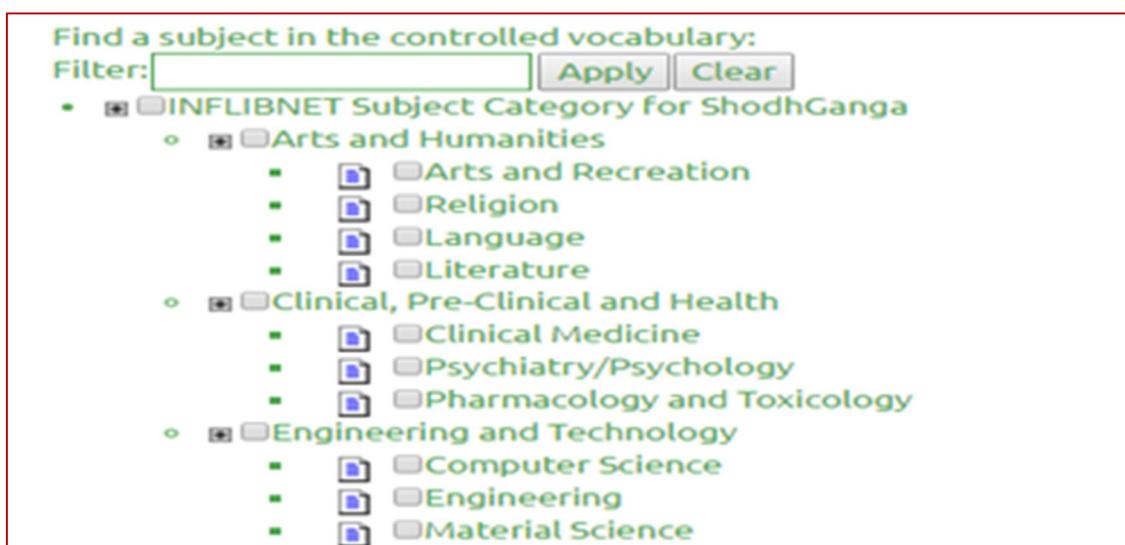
Find a subject in the controlled vocabulary:
Filter: Apply Clear

- INFLIBNET Subject Category for ShodhGanga
  - Arts and Humanities
    - Arts and Recreation
    - Religion
    - Language
    - Literature
  - Clinical, Pre-Clinical and Health
    - Clinical Medicine
    - Psychiatry/Psychology
    - Pharmacology and Toxicology
  - Engineering and Technology
    - Computer Science
    - Engineering
    - Material Science